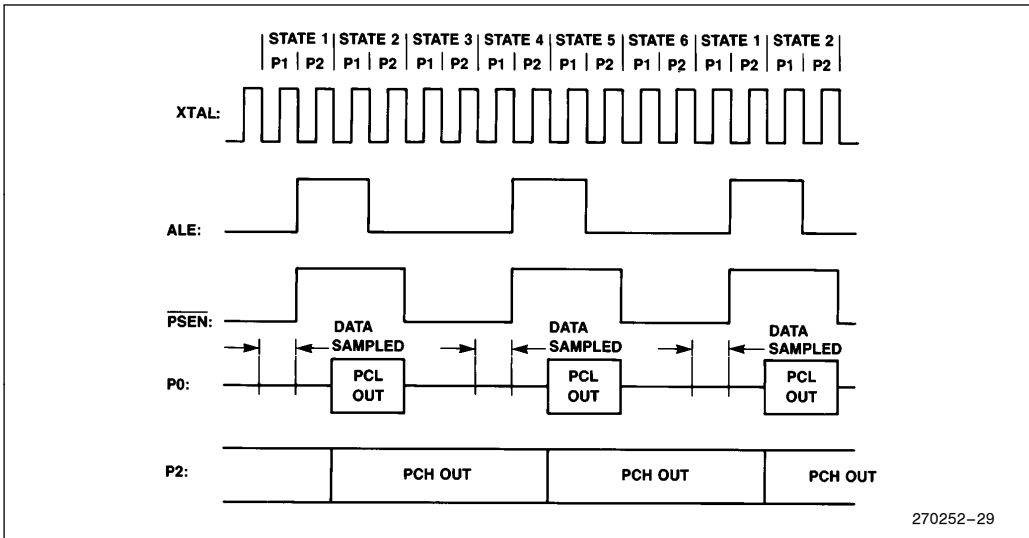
STATE 1 | STATE 2 | STATE 3 | STATE 4 | STATE 5 | STATE 6 | STATE 1 | STATE 2

P1 | P2 | P1 | P2 | P1 | P2 | P1 | P2 | P1 | P2 | P1 | P2 | P1 | P2 | P1 | P2

XTAL:

ALE:

$\overline{PSEN}$:

DATA SAMPLED

DATA SAMPLED

DATA SAMPLED

P0:

PCL OUT

PCL OUT

PCL OUT

P2:

PCH OUT

PCH OUT

PCH OUT

270252–29